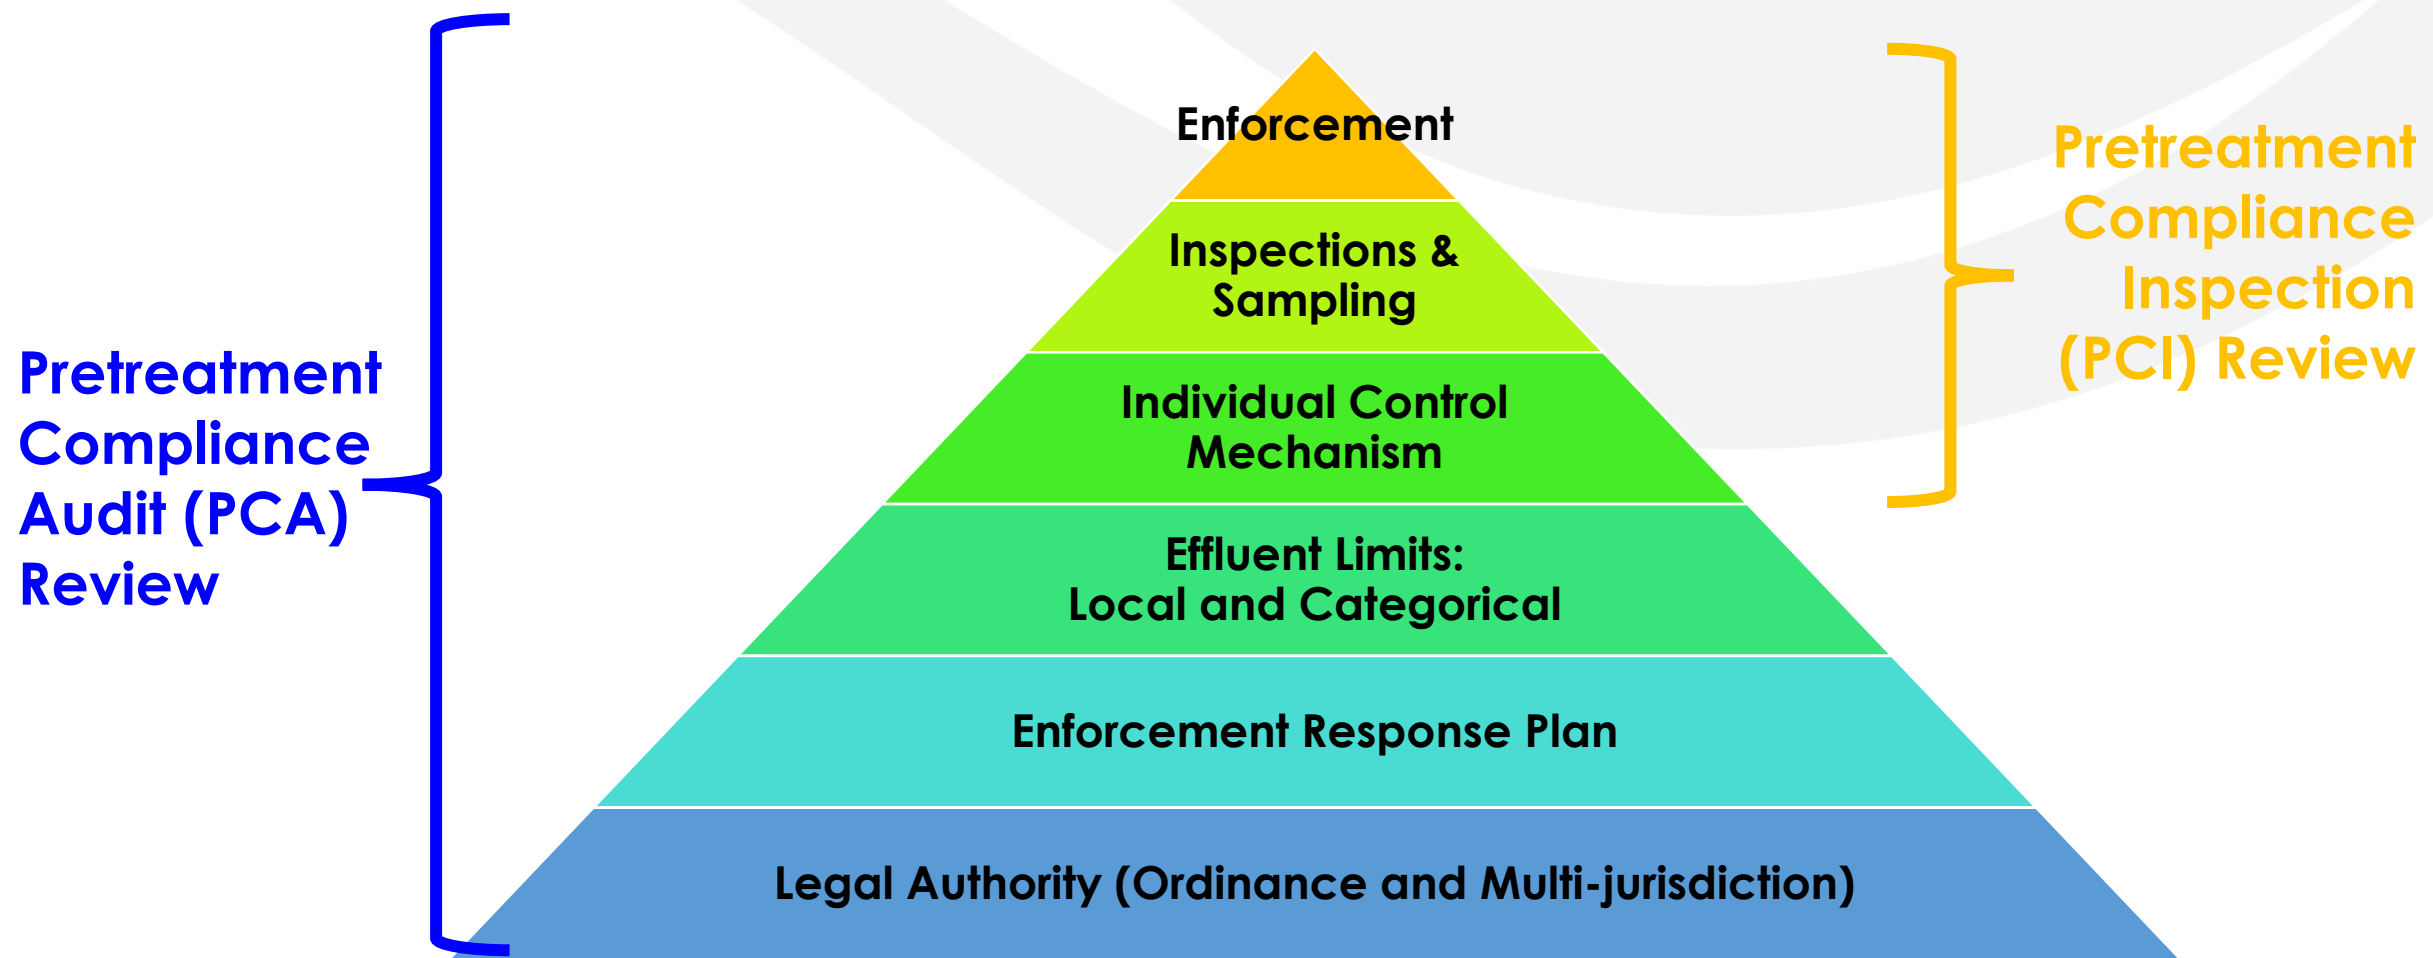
Pretreatment Compliance Audit (PCA) Review

Enforcement

Inspections & Sampling

Individual Control Mechanism

Effluent Limits: Local and Categorical

Enforcement Response Plan

Legal Authority (Ordinance and Multi-jurisdiction)

Pretreatment Compliance Inspection (PCI) Review